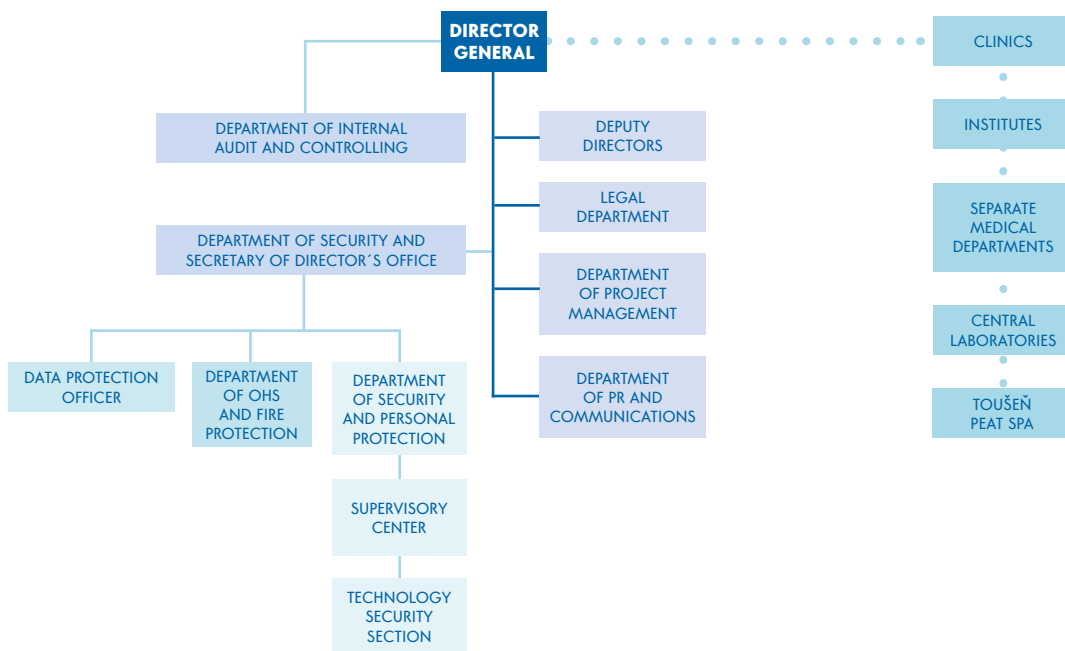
DIRECTOR GENERAL

CLINICS

INSTITUTES

SEPARATE MEDICAL DEPARTMENTS

CENTRAL LABORATORIES

TOUŠEŇ PEAT SPA

DEPARTMENT OF INTERNAL AUDIT AND CONTROLLING

DEPUTY DIRECTORS

LEGAL DEPARTMENT

DEPARTMENT OF SECURITY AND SECRETARY OF DIRECTOR´S OFFICE

DEPARTMENT OF PROJECT MANAGEMENT

DEPARTMENT OF PR AND COMMUNICATIONS

DATA PROTECTION OFFICER

DEPARTMENT OF OHS AND FIRE PROTECTION

DEPARTMENT OF SECURITY AND PERSONAL PROTECTION

SUPERVISORY CENTER

TECHNOLOGY SECURITY SECTION